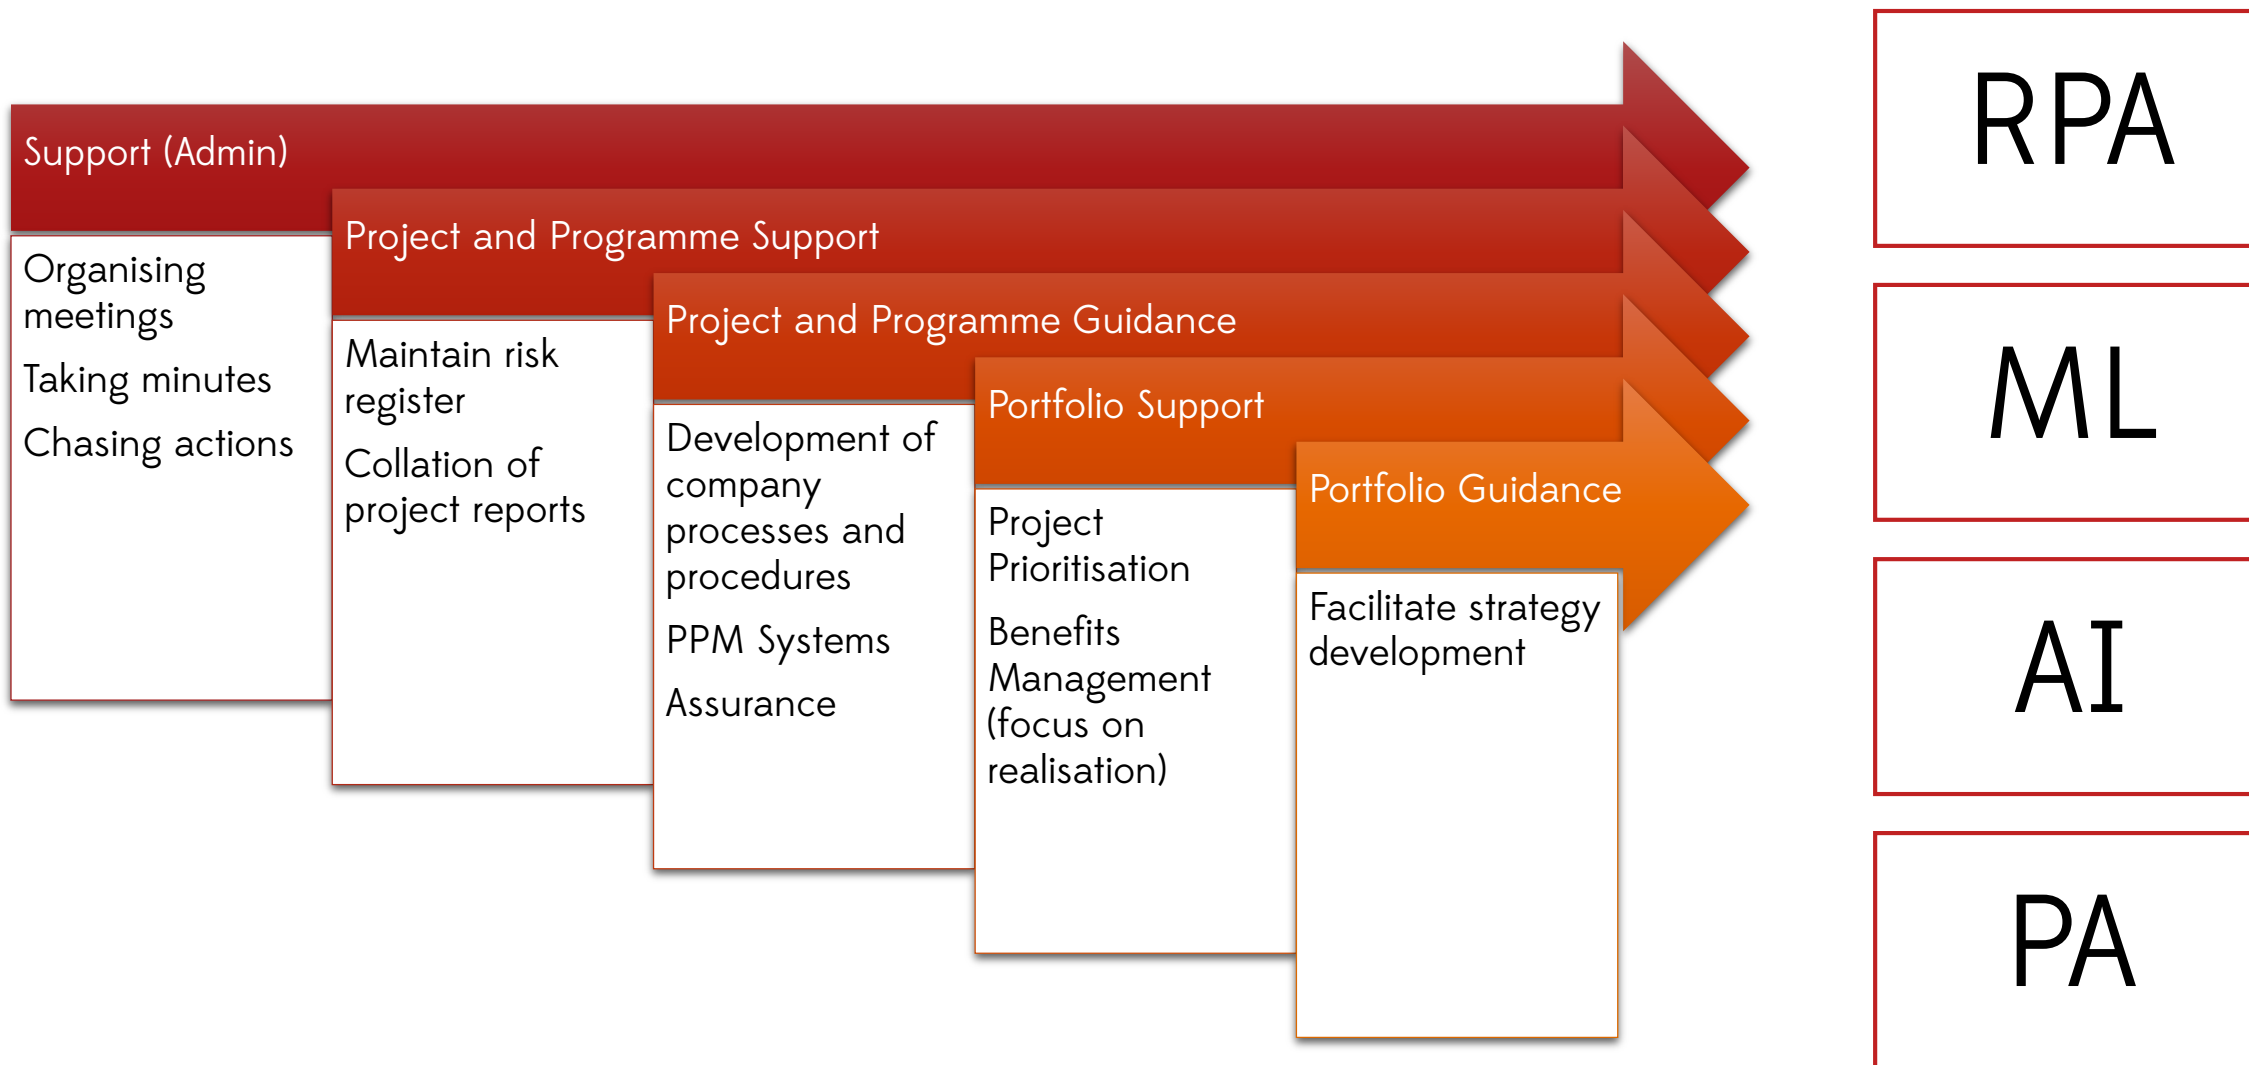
Support (Admin)

Organising meetings

Taking minutes

Chasing actions

Project and Programme Support

Maintain risk register

Collation of project reports

Project and Programme Guidance

Development of company processes and procedures

PPM Systems

Assurance

Portfolio Support

Project Prioritisation

Benefits Management (focus on realisation)

Portfolio Guidance

Facilitate strategy development

RPA

ML

AI

PA